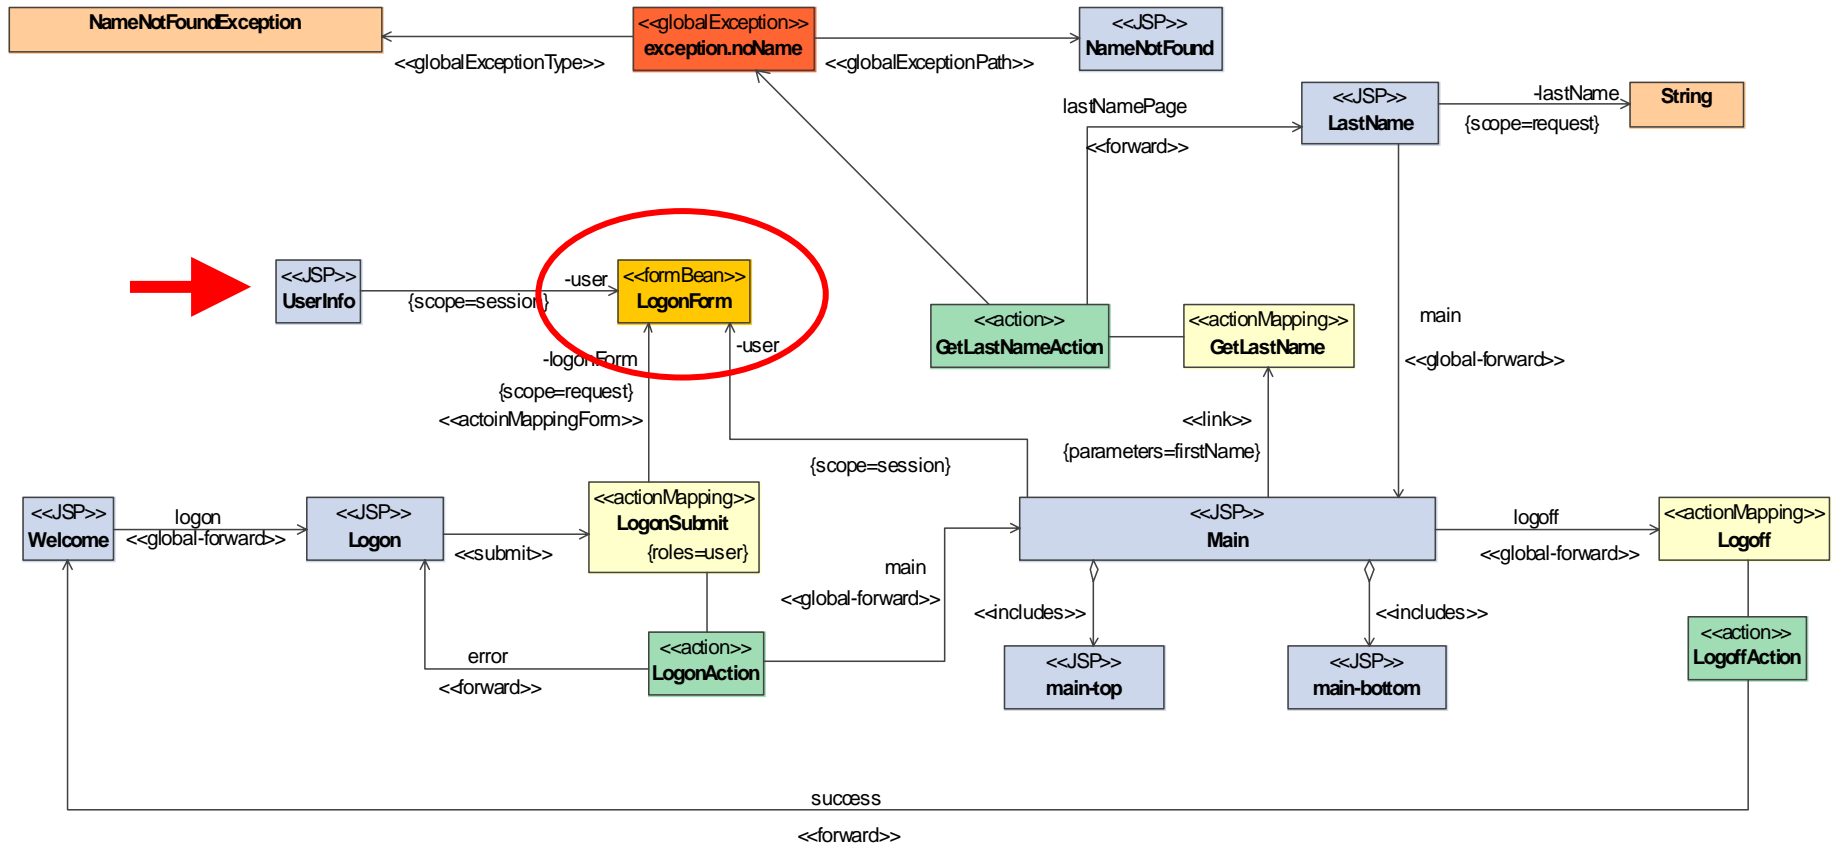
NameNotFoundException

<<globalException>>
exception.noName

<<JSP>>
NameNotFound

<<globalExceptionType>>

<<globalExceptionPath>>

lastNamePage

<<forward>>

<<JSP>>
LastName

-lastName

{scope=request}

String

<<JSP>>
UserInfo

{scope=session}

-user

<<formBean>>
LogonForm

-logonForm

{scope=request}

<<actoinMappingForm>>

-user

<<action>>
GetLastNameAction

<<actionMapping>>
GetLastName

main

<<global-forward>>

<<link>>

{parameters=firstName}

{scope=session}

<<JSP>>
Welcome

logon

<<global-forward>>

<<JSP>>
Logon

<<submit>>

<<actionMapping>>
LogonSubmit
{roles=user}

main

<<global-forward>>

<<JSP>>
Main

logoff

<<global-forward>>

<<actionMapping>>
Logoff

<<includes>>

<<includes>>

error

<<forward>>

<<action>>
LogonAction

<<JSP>>
main-top

<<JSP>>
main-bottom

<<action>>
LogoffAction

success

<<forward>>